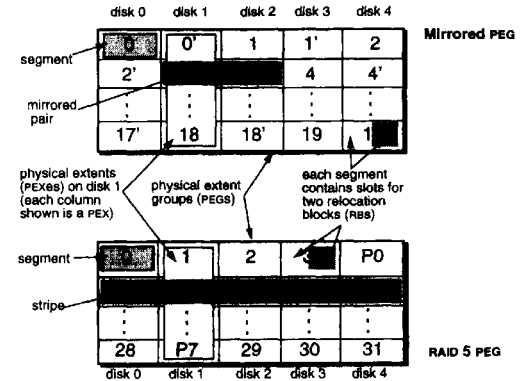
disk 0 disk 1 disk 2 disk 3 disk 4

Mirrored PEG

segment

| 0 | 0' | 1 | 1' | 2 |
|---|---|---|---|---|
| 2' | | | 4 | 4' |
| ⋮ | ⋮ | ⋮ | ⋮ | ⋮ |
| 17' | 18 | 18' | 19 | 1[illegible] |

mirrored pair

physical extents (PEXes) on disk 1 (each column shown is a PEX)

physical extent groups (PEGS)

each segment contains slots for two relocation blocks (RBS)

segment

stripe

| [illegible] | 1 | 2 | 3 | P0 |
|---|---|---|---|---|
| | | | | |
| ⋮ | ⋮ | ⋮ | ⋮ | ⋮ |
| 28 | P7 | 29 | 30 | 31 |

RAID 5 PEG

disk 0 disk 1 disk 2 disk 3 disk 4